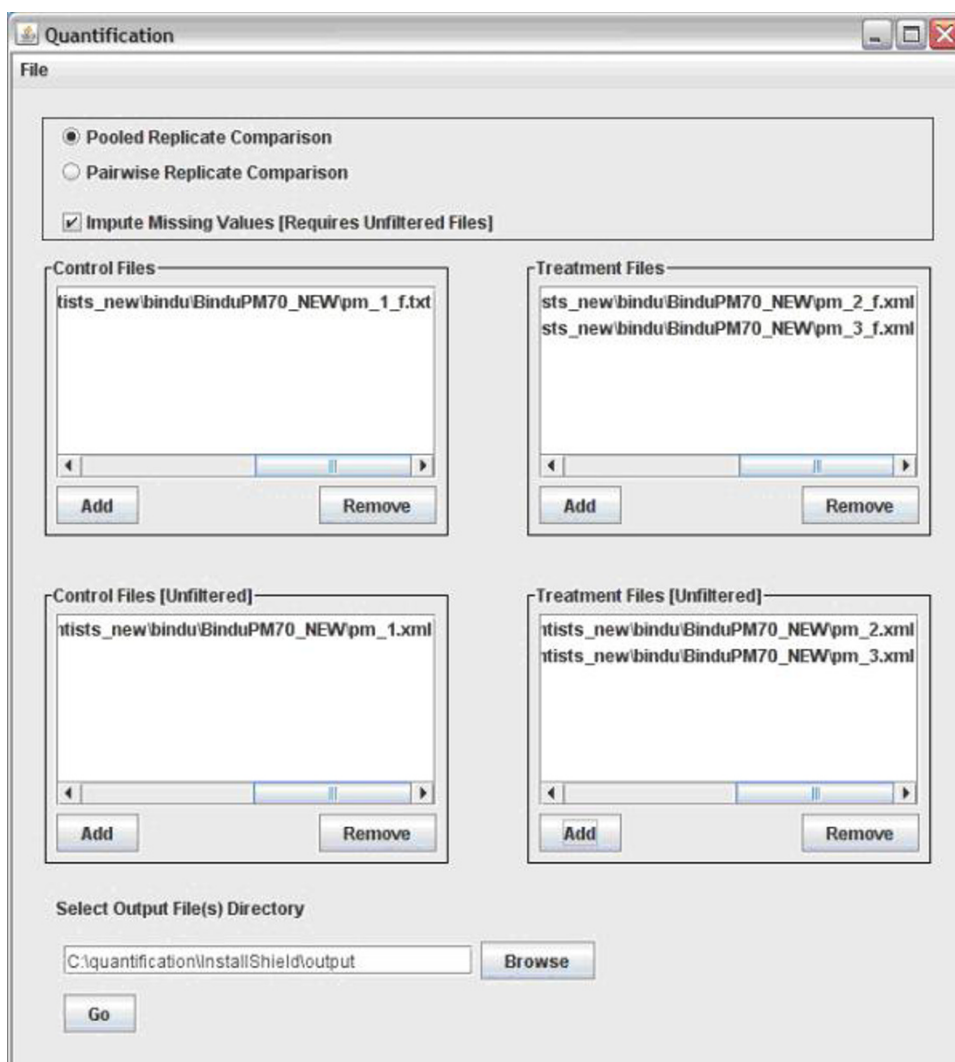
Quantification

File

Pooled Replicate Comparison

Pairwise Replicate Comparison

Impute Missing Values [Requires Unfiltered Files]

Control Files

tists_new\bindu\BinduPM70_NEW\pm_1_f.txt

Add

Remove

Treatment Files

sts_new\bindu\BinduPM70_NEW\pm_2_f.xml

sts_new\bindu\BinduPM70_NEW\pm_3_f.xml

Add

Remove

Control Files [Unfiltered]

ntists_new\bindu\BinduPM70_NEW\pm_1.xml

Add

Remove

Treatment Files [Unfiltered]

ntists_new\bindu\BinduPM70_NEW\pm_2.xml

ntists_new\bindu\BinduPM70_NEW\pm_3.xml

Add

Remove

Select Output File(s) Directory

C:\quantification\InstallShield\output

Browse

Go